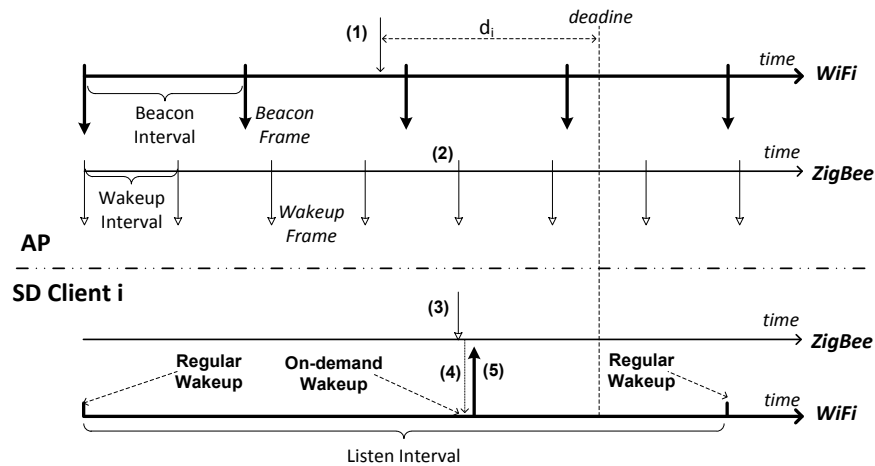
(1)

$d_i$

deadine

time

WiFi

Beacon Interval

Beacon Frame

(2)

time

ZigBee

Wakeup Interval

Wakeup Frame

AP

SD Client i

(3)

time

ZigBee

Regular Wakeup

On-demand Wakeup

(4)

(5)

Regular Wakeup

time

WiFi

Listen Interval